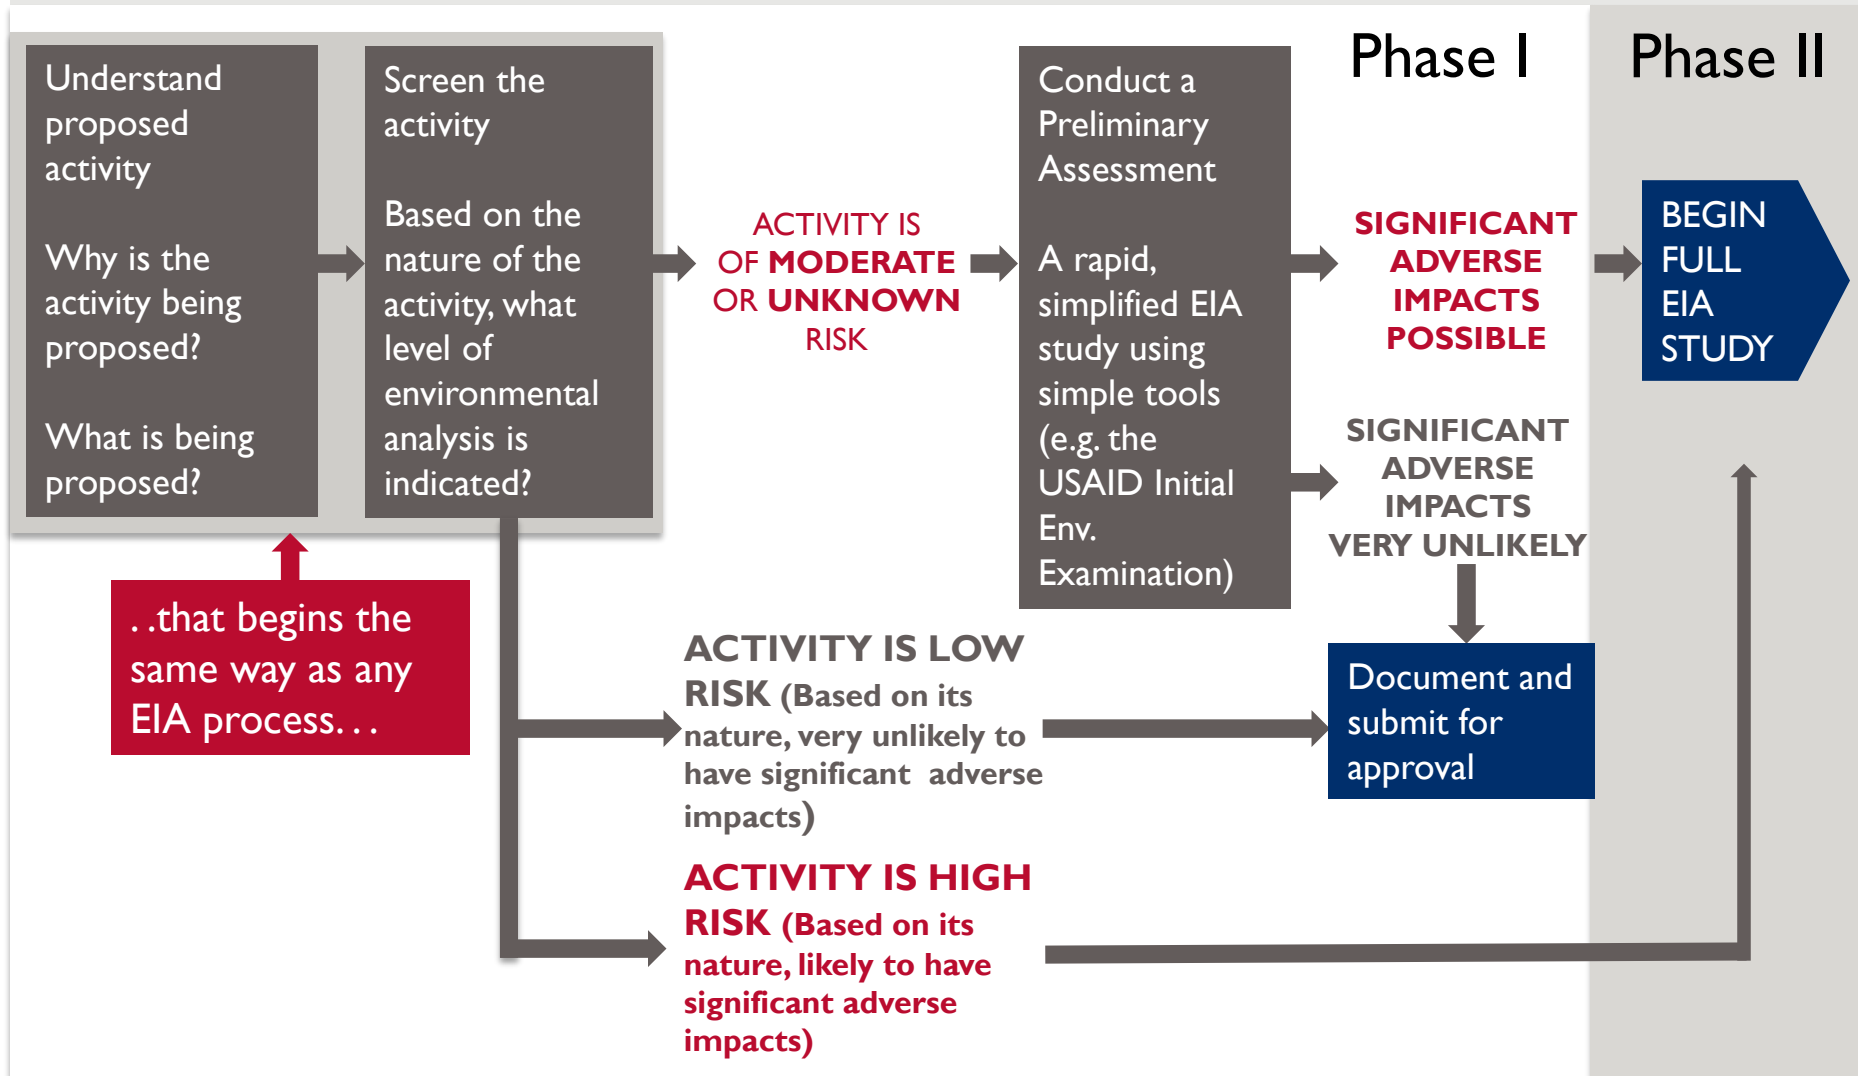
Phase I

Phase II

Understand proposed activity

Why is the activity being proposed?

What is being proposed?

Screen the activity

Based on the nature of the activity, what level of environmental analysis is indicated?

ACTIVITY IS OF MODERATE OR UNKNOWN RISK

Conduct a Preliminary Assessment

A rapid, simplified EIA study using simple tools (e.g. the USAID Initial Env. Examination)

SIGNIFICANT ADVERSE IMPACTS POSSIBLE

BEGIN FULL EIA STUDY

SIGNIFICANT ADVERSE IMPACTS VERY UNLIKELY

..that begins the same way as any EIA process...

ACTIVITY IS LOW RISK (Based on its nature, very unlikely to have significant adverse impacts)

Document and submit for approval

ACTIVITY IS HIGH RISK (Based on its nature, likely to have significant adverse impacts)